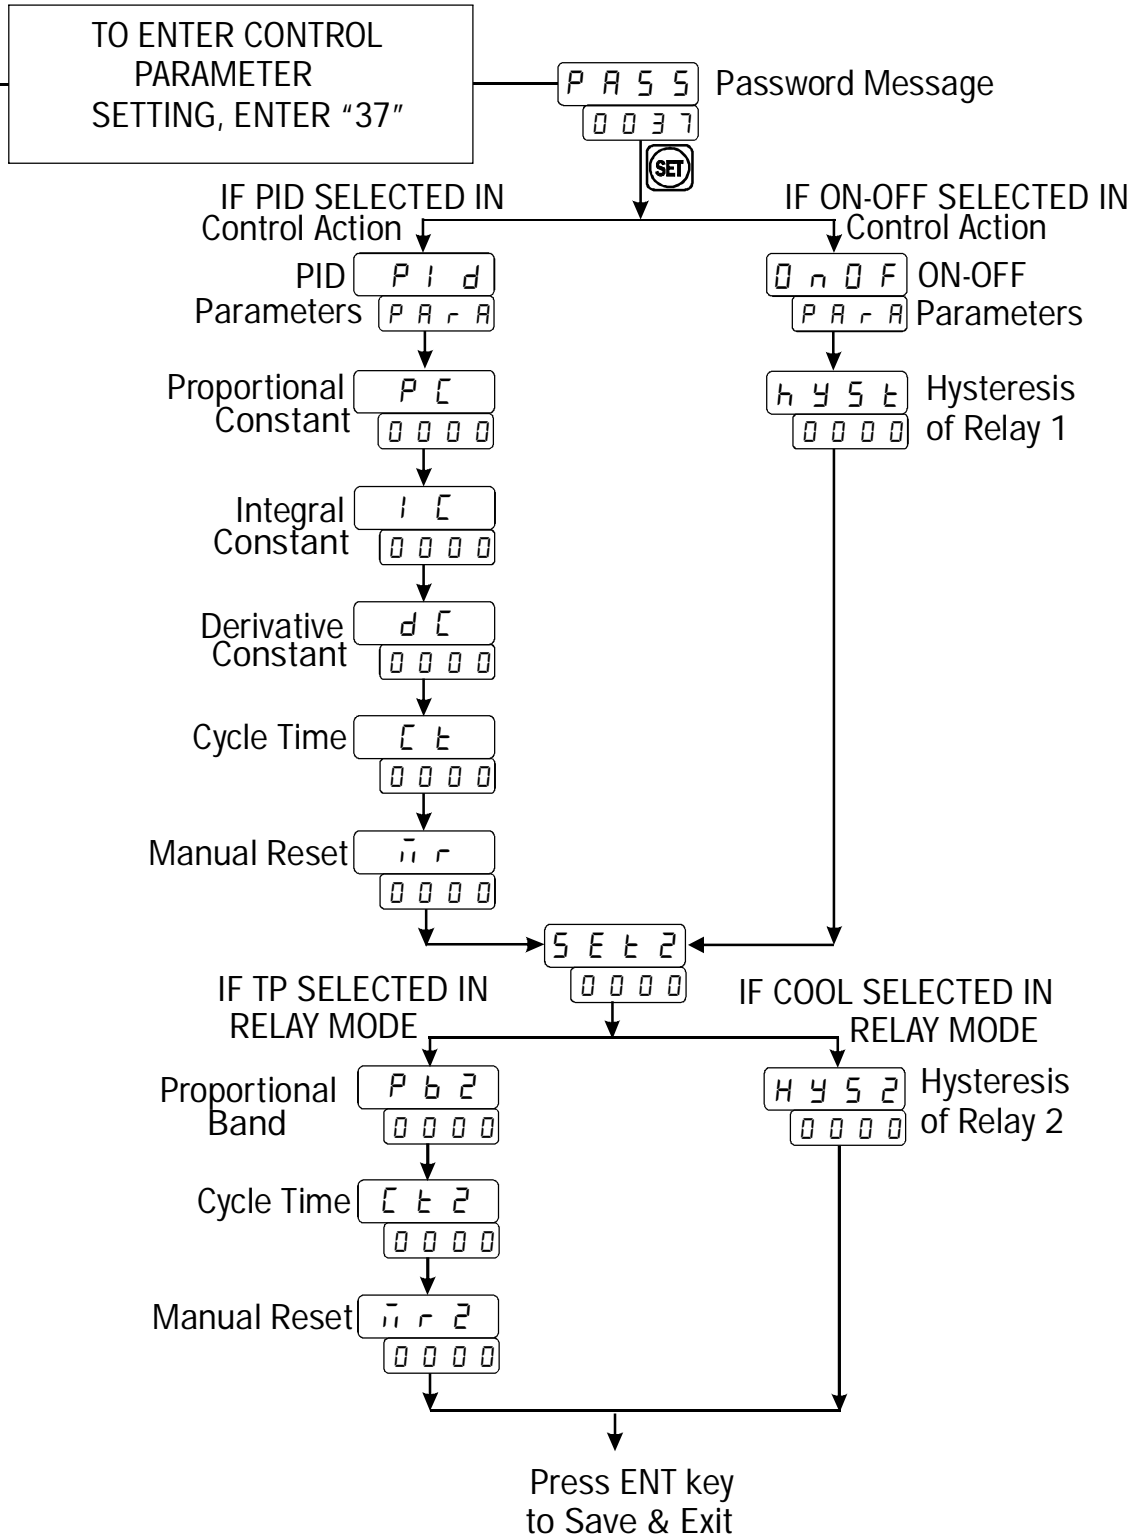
TO ENTER CONTROL PARAMETER SETTING, ENTER "37"

PASS Password Message
0037

SET

IF PID SELECTED IN Control Action

IF ON-OFF SELECTED IN Control Action

PID Parameters PId
PArA

OnOF ON-OFF
PArA Parameters

Proportional Constant PC
0000

hySt Hysteresis of Relay 1
0000

Integral Constant IC
0000

Derivative Constant dC
0000

Cycle Time Ct
0000

Manual Reset mr
0000

SEt2
0000

IF TP SELECTED IN RELAY MODE

IF COOL SELECTED IN RELAY MODE

Proportional Band Pb2
0000

HyS2 Hysteresis of Relay 2
0000

Cycle Time Ct2
0000

Manual Reset mr2
0000

Press ENT key to Save & Exit